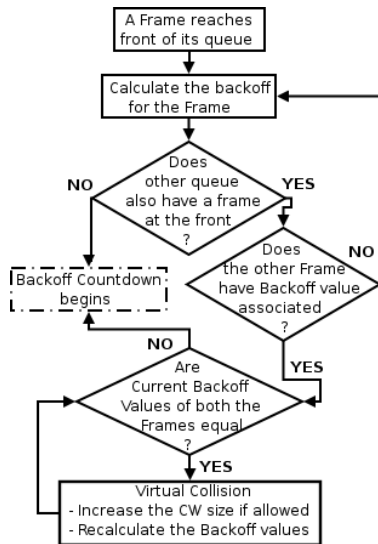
A Frame reaches front of its queue

Calculate the backoff for the Frame

Does other queue also have a frame at the front ?

NO

YES

Does the other Frame have Backoff value associated ?

NO

Backoff Countdown begins

NO

YES

Are Current Backoff Values of both the Frames equal ?

YES

Virtual Collision
- Increase the CW size if allowed
- Recalculate the Backoff values